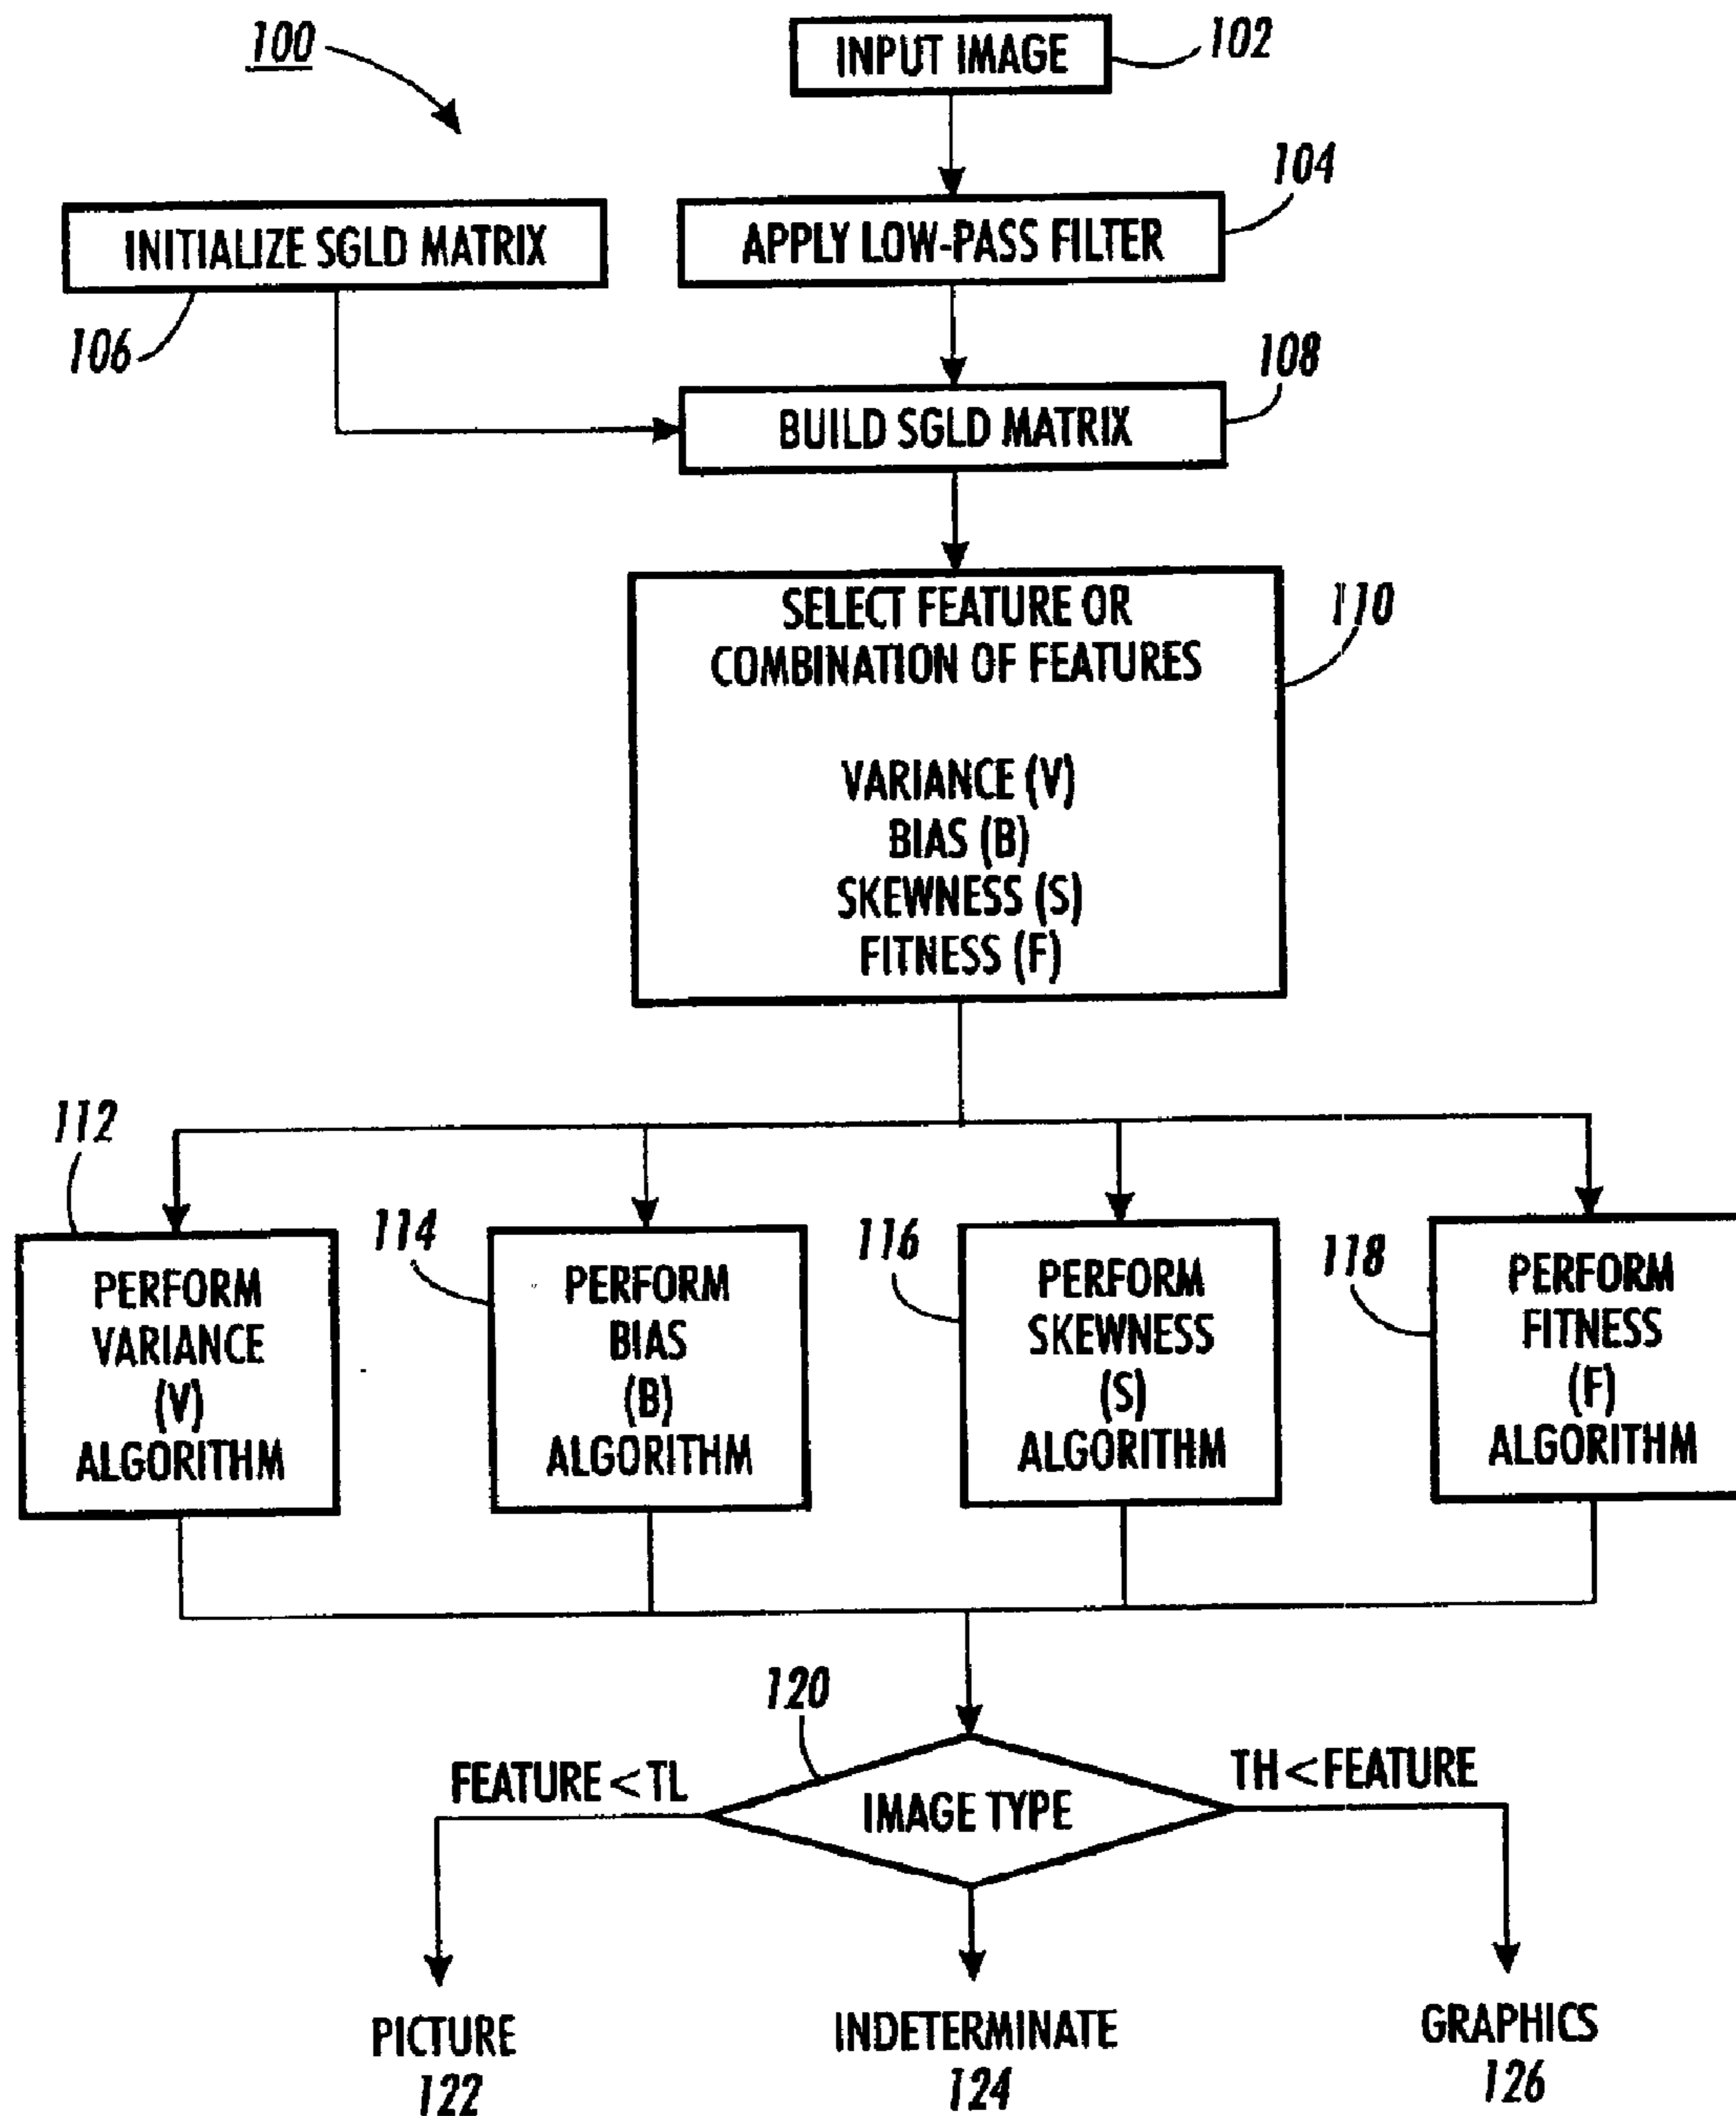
100

INPUT IMAGE 102

104
APPLY LOW-PASS FILTER

INITIALIZE SGLD MATRIX
106

108
BUILD SGLD MATRIX

SELECT FEATURE OR COMBINATION OF FEATURES

VARIANCE (V)
BIAS (B)
SKEWNESS (S)
FITNESS (F)

110

112
PERFORM VARIANCE (V) ALGORITHM

114
PERFORM BIAS (B) ALGORITHM

116
PERFORM SKEWNESS (S) ALGORITHM

118
PERFORM FITNESS (F) ALGORITHM

120
FEATURE < TL
IMAGE TYPE
TH < FEATURE

PICTURE
122

INDETERMINATE
124

GRAPHICS
126